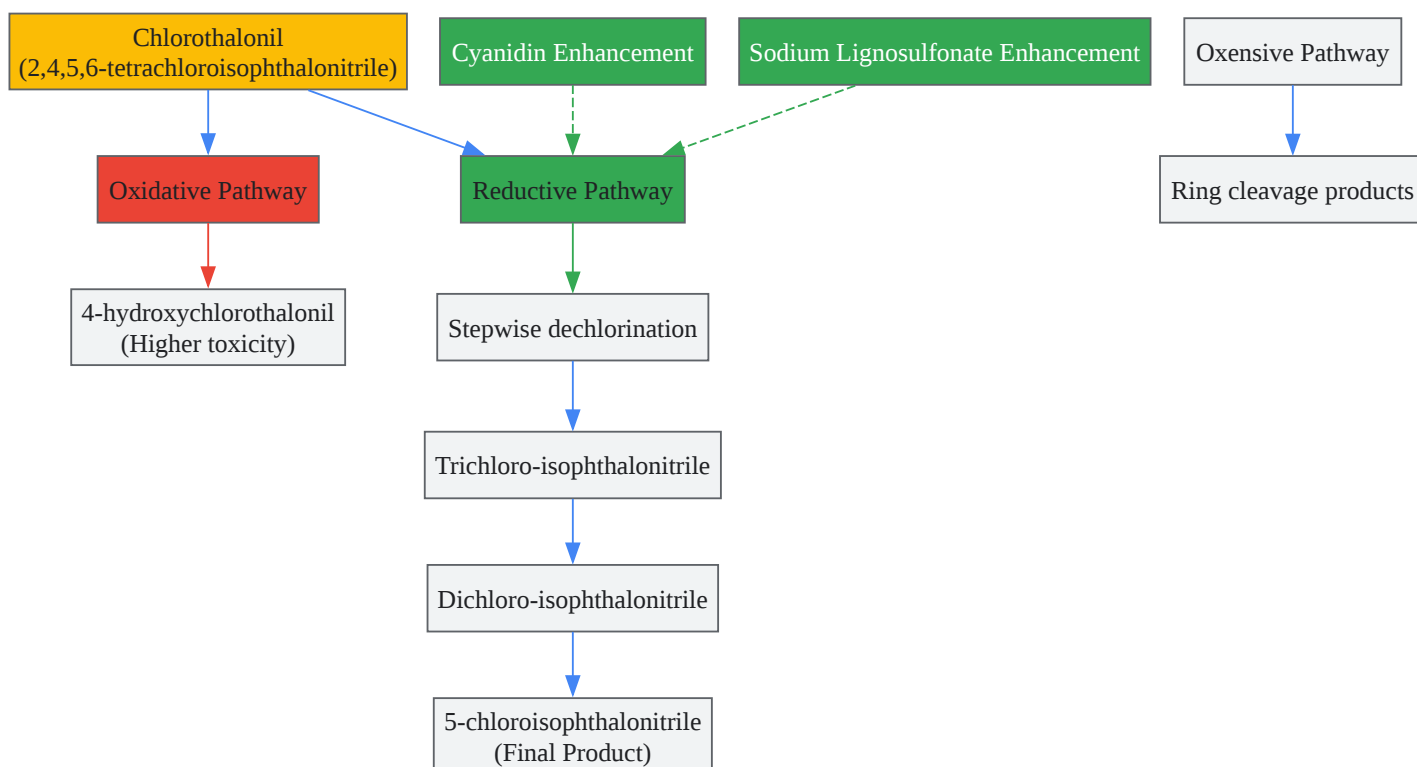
Chlorothalonil (2,4,5,6-tetrachloroisophthalonitrile)

Cyanidin Enhancement

Sodium Lignosulfonate Enhancement

Oxensive Pathway

Oxidative Pathway

Reductive Pathway

Ring cleavage products

4-hydroxychlorothalonil (Higher toxicity)

Stepwise dechlorination

Trichloro-isophthalonitrile

Dichloro-isophthalonitrile

5-chloroisophthalonitrile (Final Product)